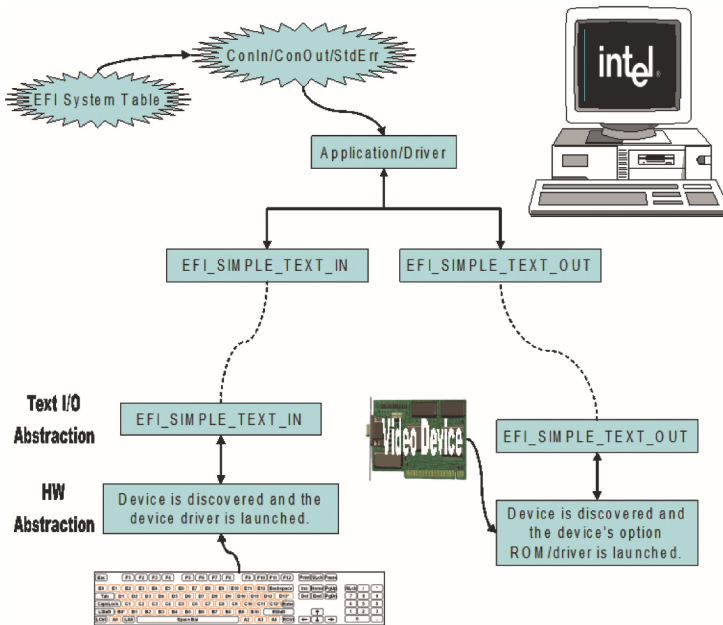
EFI System Table

ConIn/ConOut/StdErr

intel.

Application/Driver

EFI_SIMPLE_TEXT_IN

EFI_SIMPLE_TEXT_OUT

Text I/O Abstraction

EFI_SIMPLE_TEXT_IN

Video Device

EFI_SIMPLE_TEXT_OUT

HW Abstraction

Device is discovered and the device driver is launched.

Device is discovered and the device's option ROM/driver is launched.